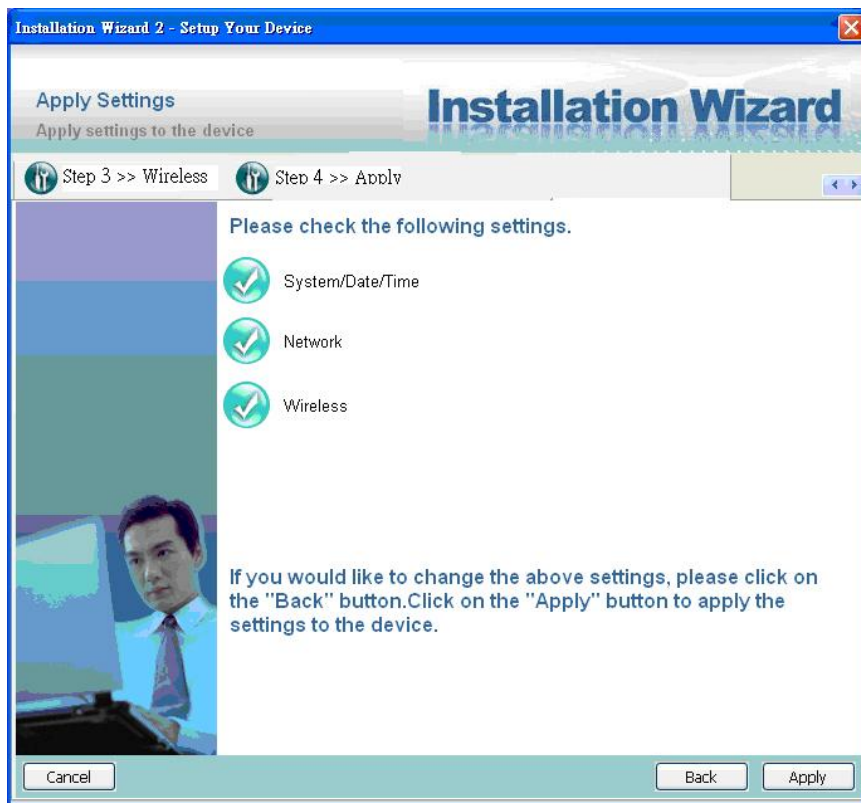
Installation Wizard 2 - Setup Your Device

Apply Settings
Apply settings to the device

Installation Wizard

Step 3 >> Wireless
Step 4 >> Apply

Please check the following settings.

System/Date/Time

Network

Wireless

If you would like to change the above settings, please click on the "Back" button.Click on the "Apply" button to apply the settings to the device.

Cancel
Back
Apply